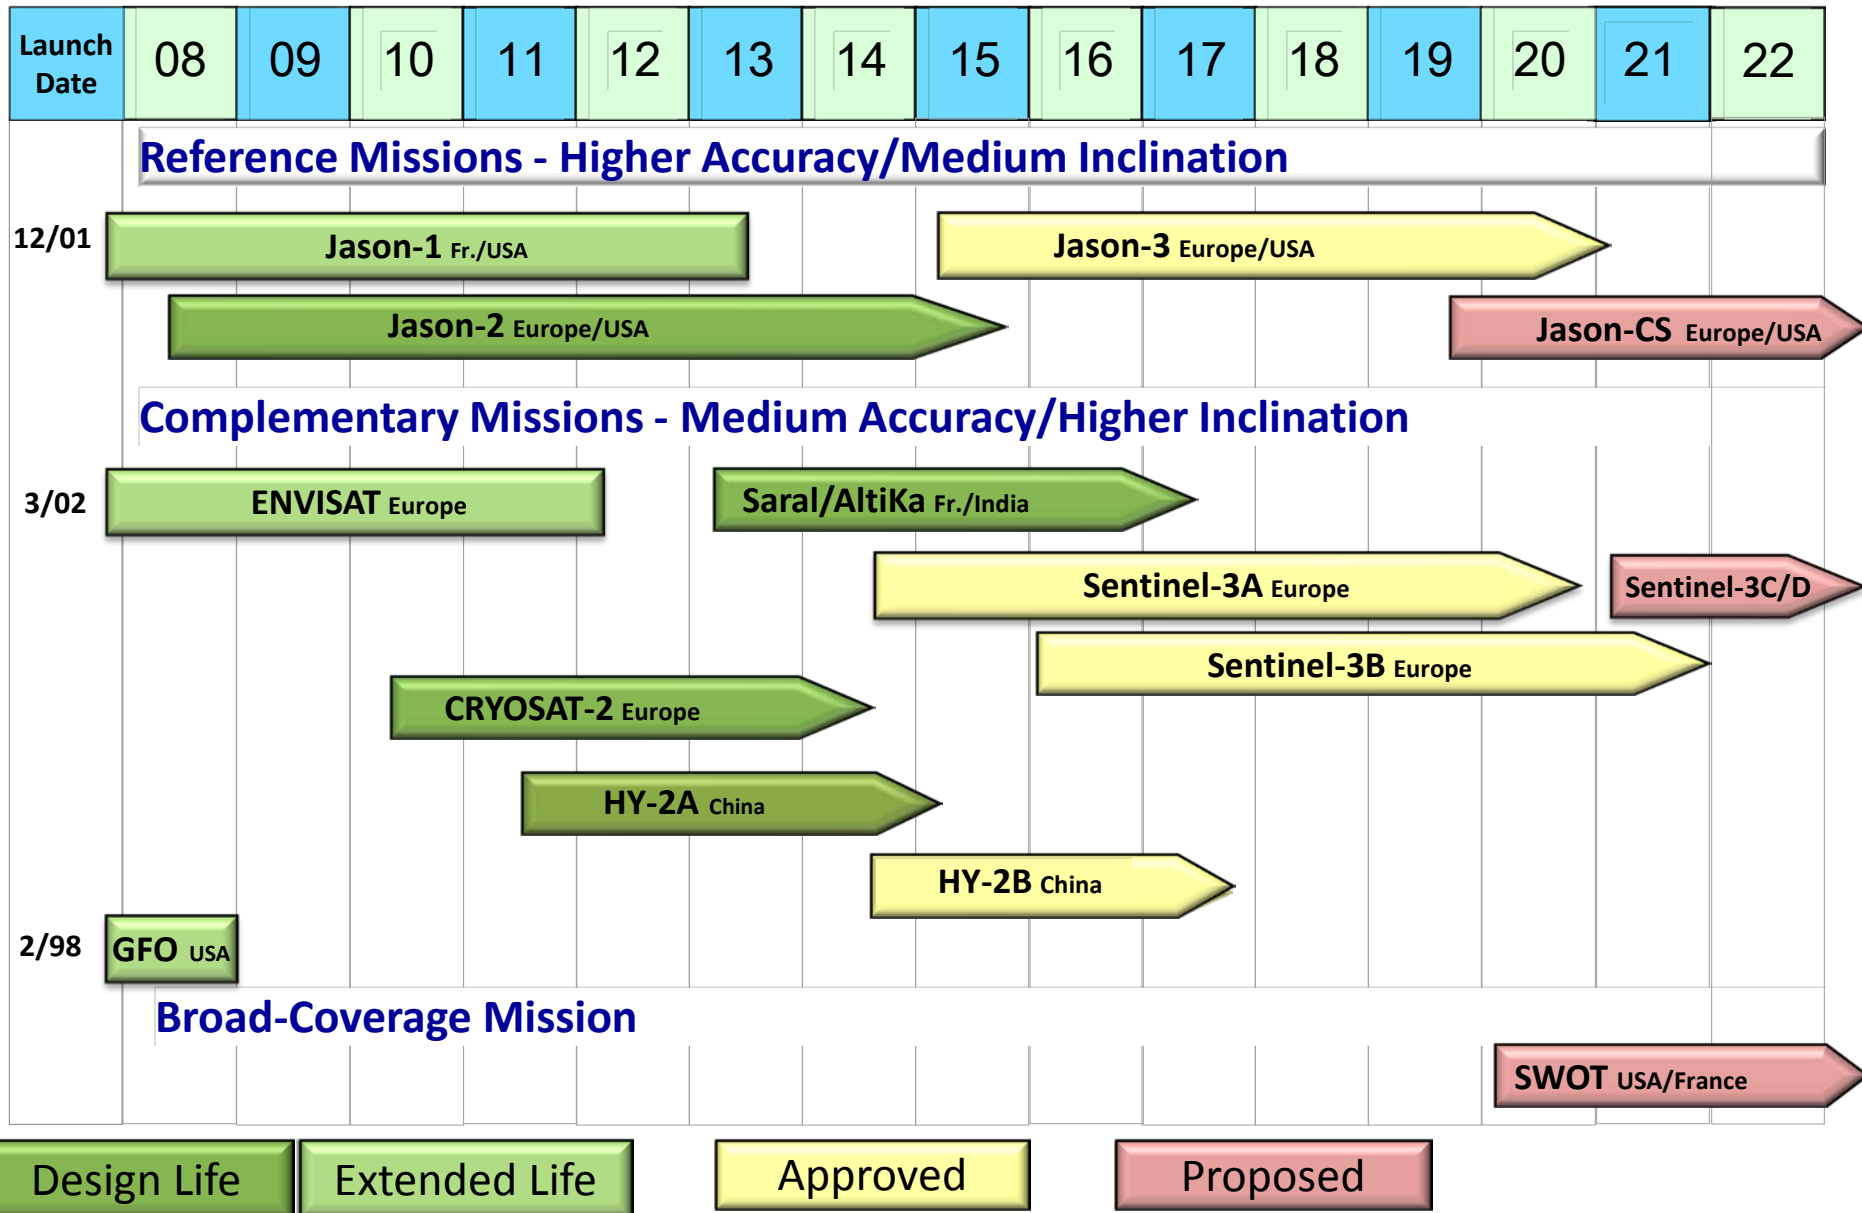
| Launch Date | 08 | 09 | 10 | 11 | 12 | 13 | 14 | 15 | 16 | 17 | 18 | 19 | 20 | 21 | 22 |
|---|---|---|---|---|---|---|---|---|---|---|---|---|---|---|---|

Reference Missions - Higher Accuracy/Medium Inclination

12/01 Jason-1 Fr./USA

Jason-3 Europe/USA

Jason-2 Europe/USA

Jason-CS Europe/USA

Complementary Missions - Medium Accuracy/Higher Inclination

3/02 ENVISAT Europe

Saral/AltiKa Fr./India

Sentinel-3A Europe

Sentinel-3C/D

Sentinel-3B Europe

CRYOSAT-2 Europe

HY-2A China

HY-2B China

2/98 GFO USA

Broad-Coverage Mission

SWOT USA/France

Design Life

Extended Life

Approved

Proposed